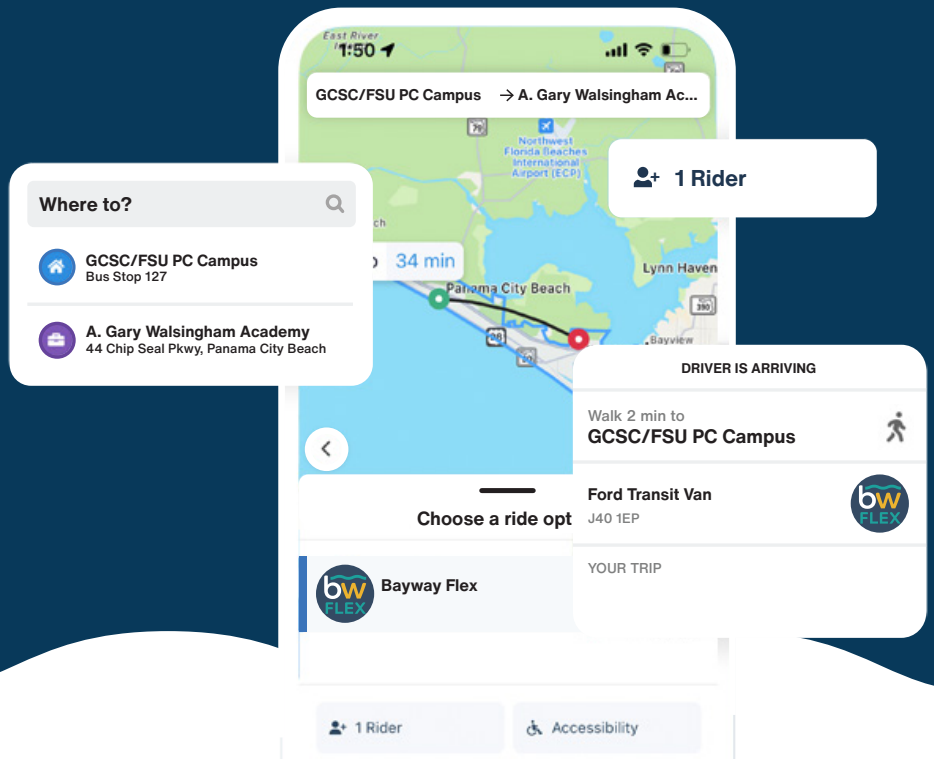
East River
1:50

GCSC/FSU PC Campus → A. Gary Walsingham Ac...

Northwest Florida Beaches International Airport (ECP)

1 Rider

Where to?

GCSC/FSU PC Campus
Bus Stop 127

A. Gary Walsingham Academy
44 Chip Seal Pkwy, Panama City Beach

34 min

Panama City Beach

Lynn Haven

Bayview

DRIVER IS ARRIVING

Walk 2 min to
GCSC/FSU PC Campus

Ford Transit Van
J40 1EP

bw FLEX

YOUR TRIP

Choose a ride opt

bw FLEX

Bayway Flex

1 Rider

Accessibility